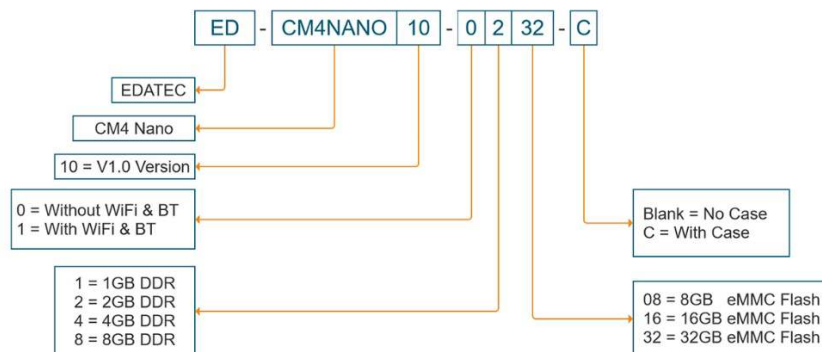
ED - CM4NANO 10 - 0 2 32 - C

EDATEC

CM4 Nano

10 = V1.0 Version

0 = Without WiFi & BT
1 = With WiFi & BT

1 = 1GB DDR
2 = 2GB DDR
4 = 4GB DDR
8 = 8GB DDR

Blank = No Case
C = With Case

08 = 8GB eMMC Flash
16 = 16GB eMMC Flash
32 = 32GB eMMC Flash